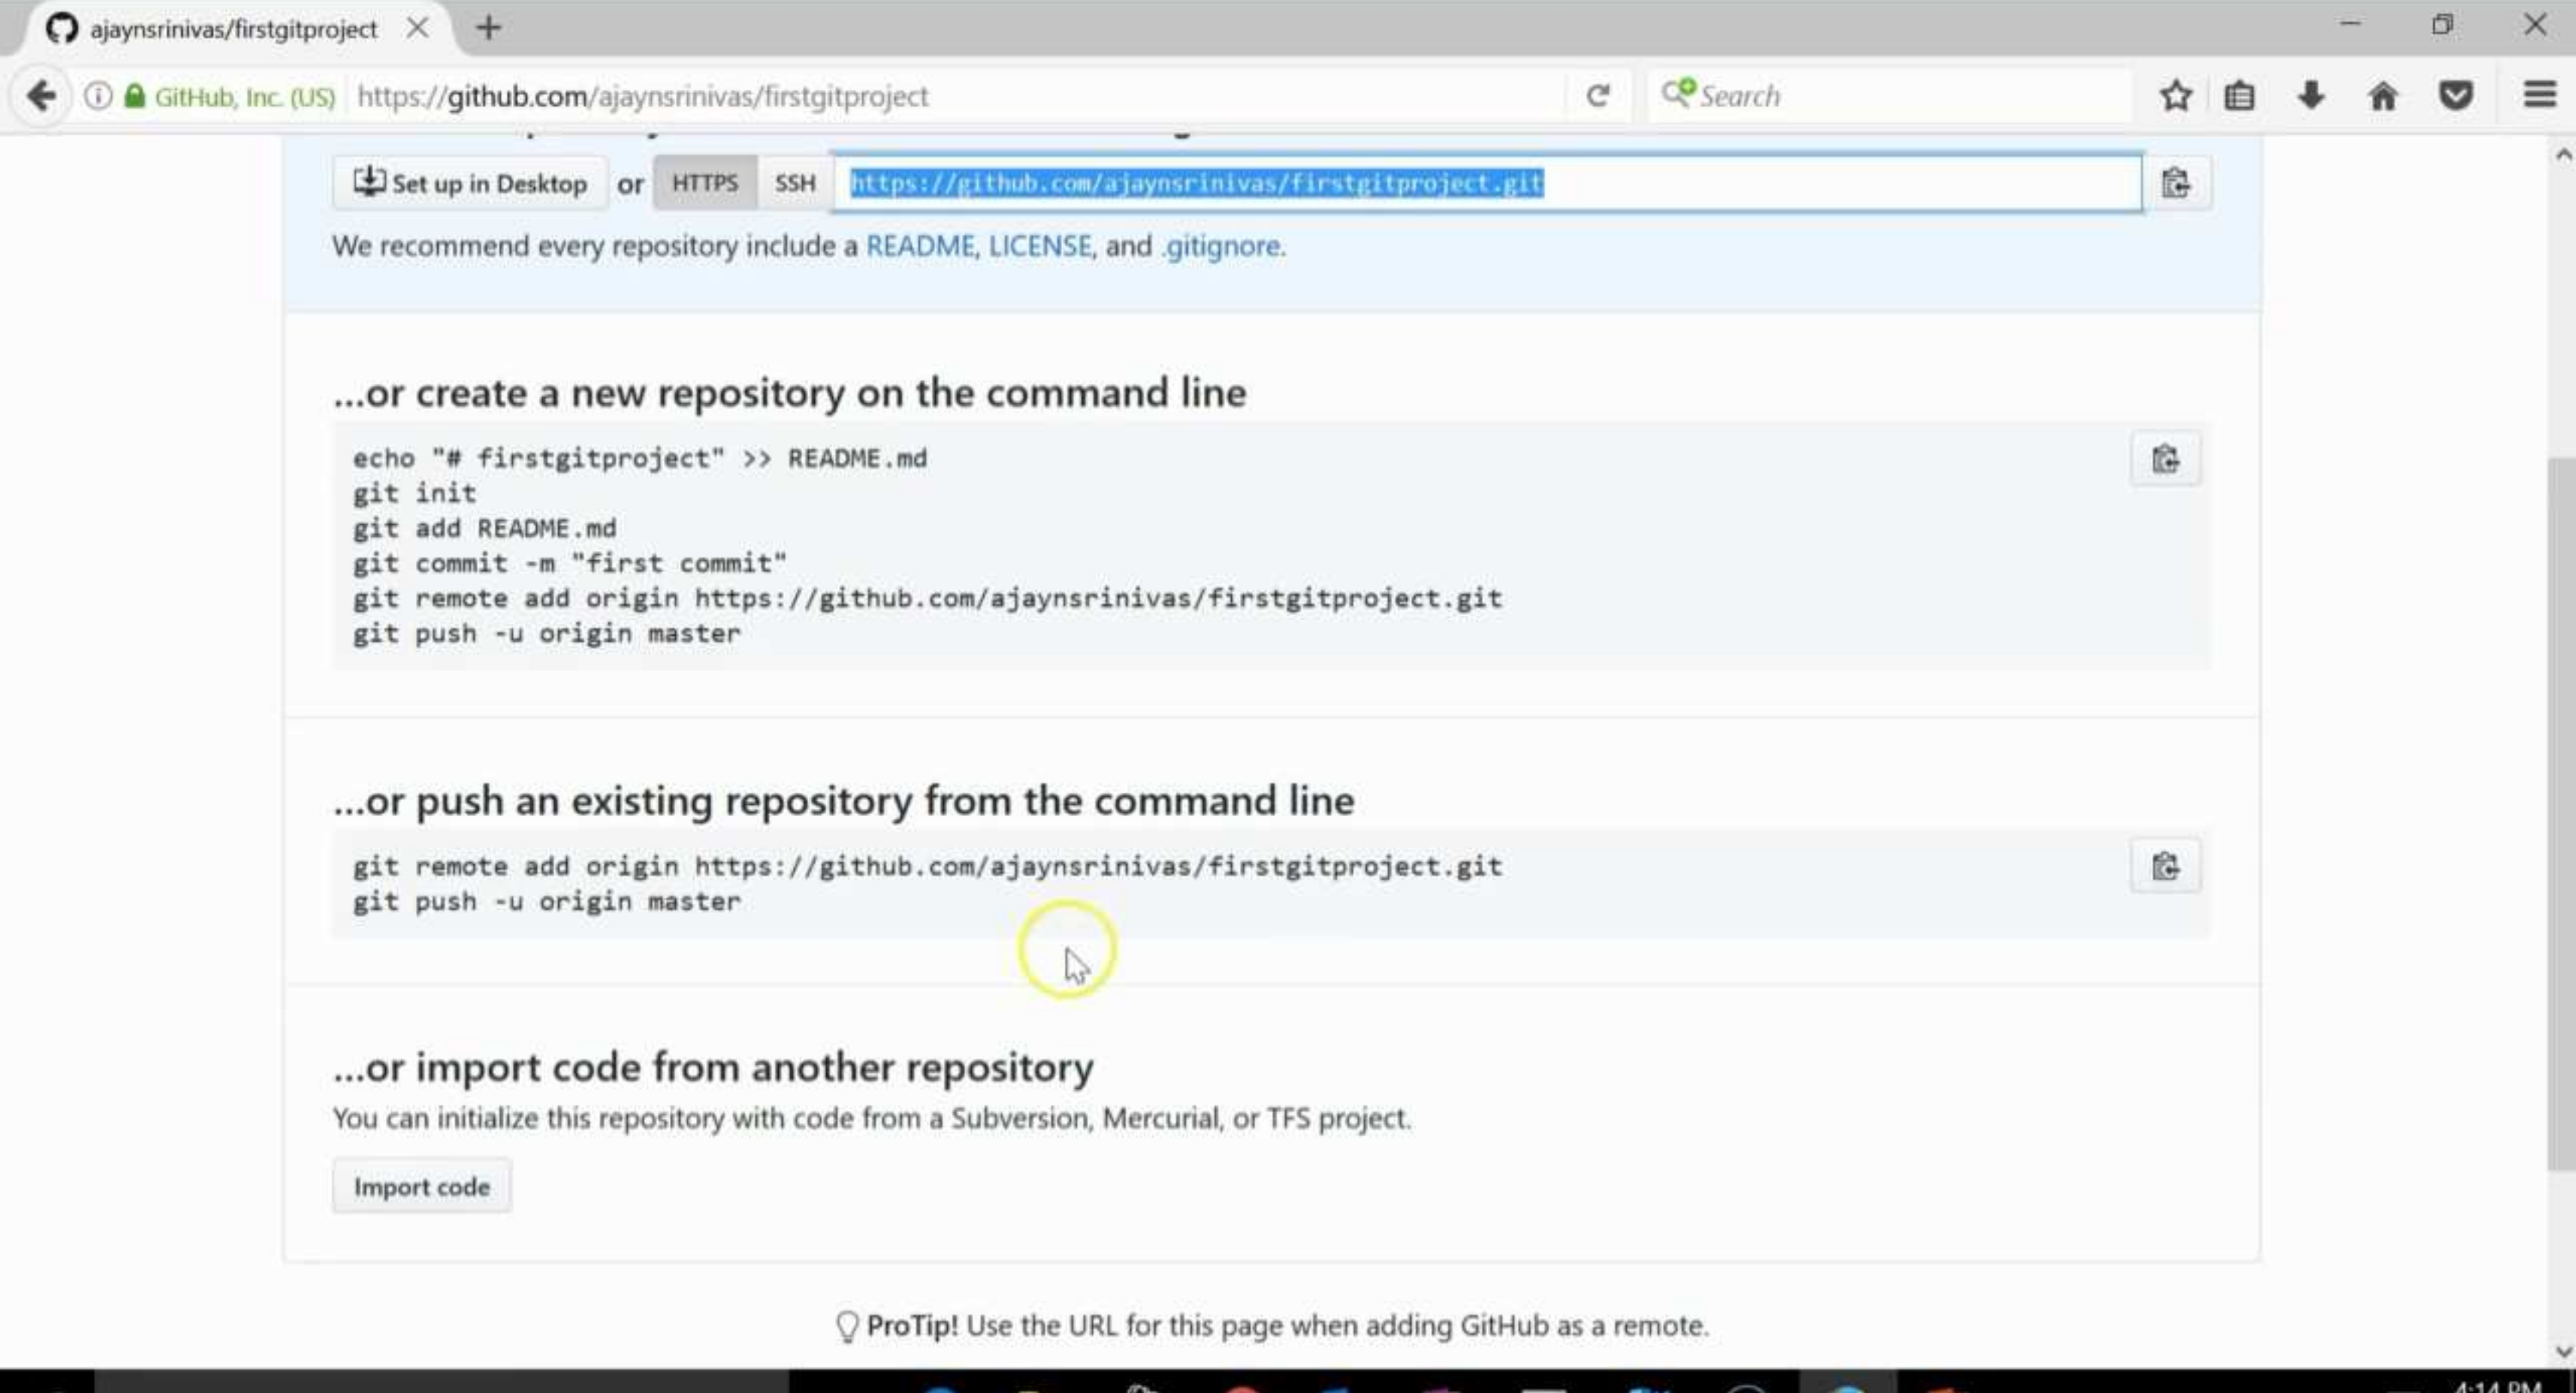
ajaynsrinivas/firstgitproject

GitHub, Inc. (US) https://github.com/ajaynsrinivas/firstgitproject

Search

Set up in Desktop or HTTPS SSH https://github.com/ajaynsrinivas/firstgitproject.git

We recommend every repository include a README, LICENSE, and .gitignore.

...or create a new repository on the command line

echo "# firstgitproject" >> README.md
git init
git add README.md
git commit -m "first commit"
git remote add origin https://github.com/ajaynsrinivas/firstgitproject.git
git push -u origin master

...or push an existing repository from the command line

git remote add origin https://github.com/ajaynsrinivas/firstgitproject.git
git push -u origin master

...or import code from another repository

You can initialize this repository with code from a Subversion, Mercurial, or TFS project.

Import code

ProTip! Use the URL for this page when adding GitHub as a remote.

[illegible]